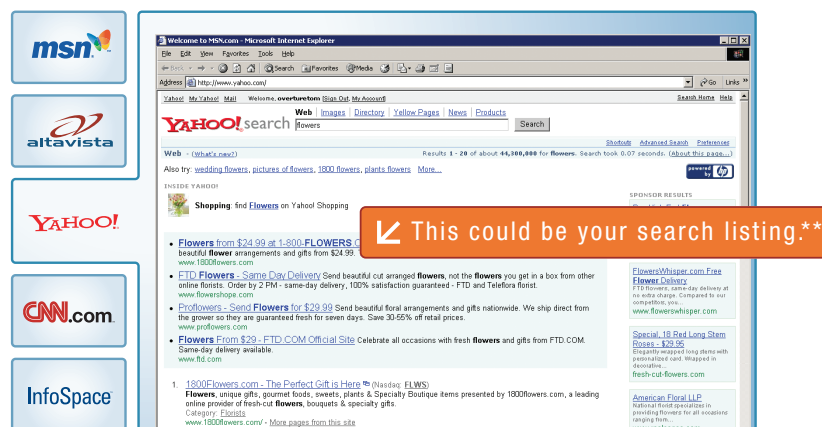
msn

altavista

YAHOO!

CNN.com

InfoSpace

Welcome to MSN.com - Microsoft Internet Explorer

File Edit View Favorites Tools Help

Back Search Favorites Media

Address http://www.yahoo.com/ Go Links »

Yahoo! My Yahoo! Mail Welcome, overturetom [Sign Out, My Account] Search Home Help

YAHOO! search Web | Images | Directory | Yellow Pages | News | Products

flowers Search

Shortcuts Advanced Search Preferences

Web - (What's new?) Results 1 - 20 of about 44,300,000 for flowers. Search took 0.07 seconds. (About this page...)

Also try: wedding flowers, pictures of flowers, 1800 flowers, plants flowers More...

INSIDE YAHOO!

Shopping: find Flowers on Yahoo! Shopping

powered by

SPONSOR RESULTS

This could be your search listing.**

• Flowers from $24.99 at 1-800-FLOWERS.C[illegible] beautiful flower arrangements and gifts from $24.99. www.1800flowers.com

• FTD Flowers - Same Day Delivery Send beautiful cut arranged flowers, not the flowers you get in a box from other online florists. Order by 2 PM - same-day delivery, 100% satisfaction guaranteed - FTD and Teleflora florist. www.flowershope.com

• Proflowers - Send Flowers for $29.99 Send beautiful floral arrangements and gifts nationwide. We ship direct from the grower so they are guaranteed fresh for seven days. Save 30-55% off retail prices. www.proflowers.com

• Flowers From $29 - FTD.COM Official Site Celebrate all occasions with fresh flowers and gifts from FTD.COM. Same-day delivery available. www.ftd.com

1. 1800Flowers.com - The Perfect Gift is Here (Nasdaq: FLWS) Flowers, unique gifts, gourmet foods, sweets, plants & Specialty Boutique items presented by 1800flowers.com, a leading online provider of fresh-cut flowers, bouquets & specialty gifts. Category: Florists www.1800flowers.com/ - More pages from this site

FlowersWhisper.com Free Flower Delivery FTD flowers, same-day delivery at no extra charge. Compared to our competitors you... www.flowerswhisper.com

Special, 18 Red Long Stem Roses - $29.95 Elegantly wrapped long stems with personalized card. Wrapped in decorative... fresh-cut-flowers.com

American Floral LLP National florist specialized in providing flowers for all occasions ranging from...